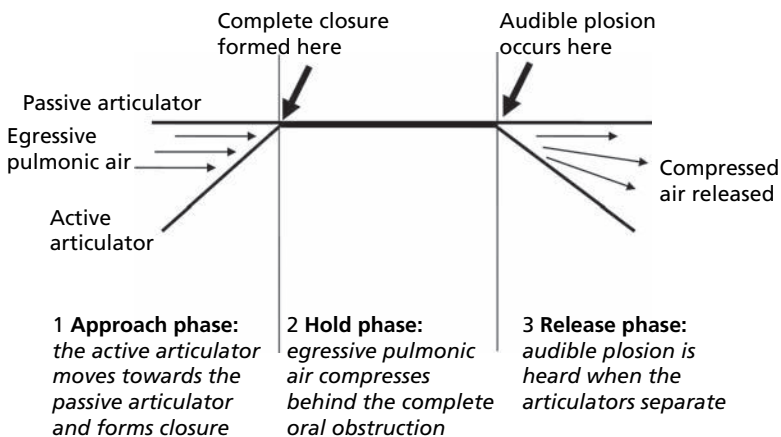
Complete closure formed here

Audible plosion occurs here

Passive articulator

Egressive pulmonic air

Active articulator

Compressed air released

1 **Approach phase:** *the active articulator moves towards the passive articulator and forms closure*

2 **Hold phase:** *egressive pulmonic air compresses behind the complete oral obstruction*

3 **Release phase:** *audible plosion is heard when the articulators separate*